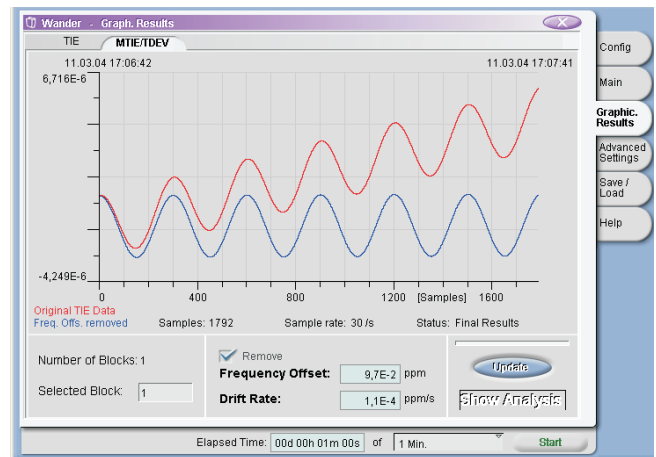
Wander - Graph. Results

TIE
MTIE/TDEV

11.03.04 17:06:42
11.03.04 17:07:41

6,716E-6

-4,249E-6

0
400
800
1200
[Samples]
1600

Original TIE Data
Freq. Offs. removed
Samples: 1792
Sample rate: 30 /s
Status: Final Results

Number of Blocks: 1
Selected Block: 1

Remove
Frequency Offset: 9,7E-2 ppm
Drift Rate: 1,1E-4 ppm/s

Update
Show Analysis

Config
Main
Graphic. Results
Advanced Settings
Save / Load
Help

Elapsed Time: 00d 00h 01m 00s of 1 Min.
Start